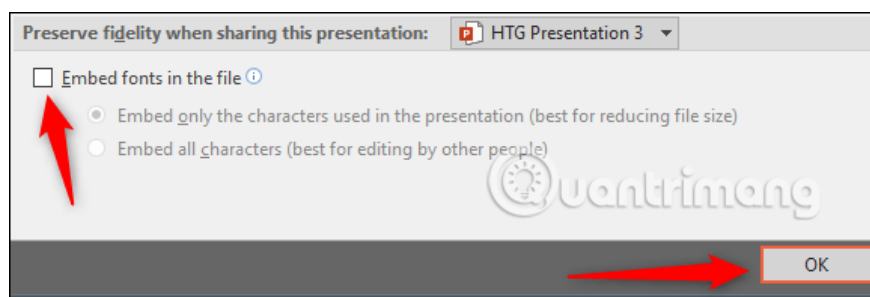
Preserve fidelity when sharing this presentation: HTG Presentation 3

Embed fonts in the file

Embed only the characters used in the presentation (best for reducing file size)

Embed all characters (best for editing by other people)

Quantrimang

OK